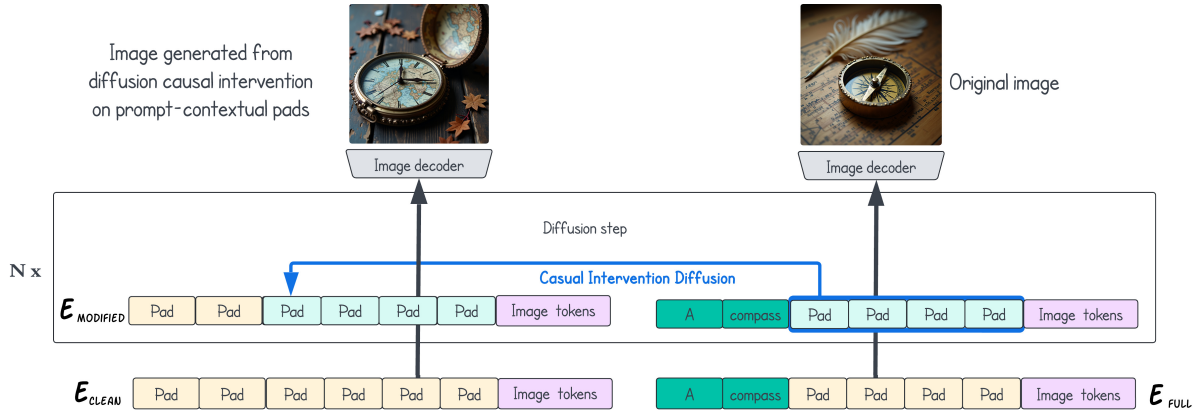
Image generated from diffusion causal intervention on prompt-contextual pads

Original image

Image decoder

Image decoder

Diffusion step

N x

Casual Intervention Diffusion

$E_{MODIFIED}$

| Pad | Pad | Pad | Pad | Pad | Pad | Image tokens |
|---|---|---|---|---|---|---|

| A | compass | Pad | Pad | Pad | Pad | Image tokens |
|---|---|---|---|---|---|---|

$E_{CLEAN}$

| Pad | Pad | Pad | Pad | Pad | Pad | Image tokens |
|---|---|---|---|---|---|---|

| A | compass | Pad | Pad | Pad | Pad | Image tokens |
|---|---|---|---|---|---|---|

$E_{FULL}$